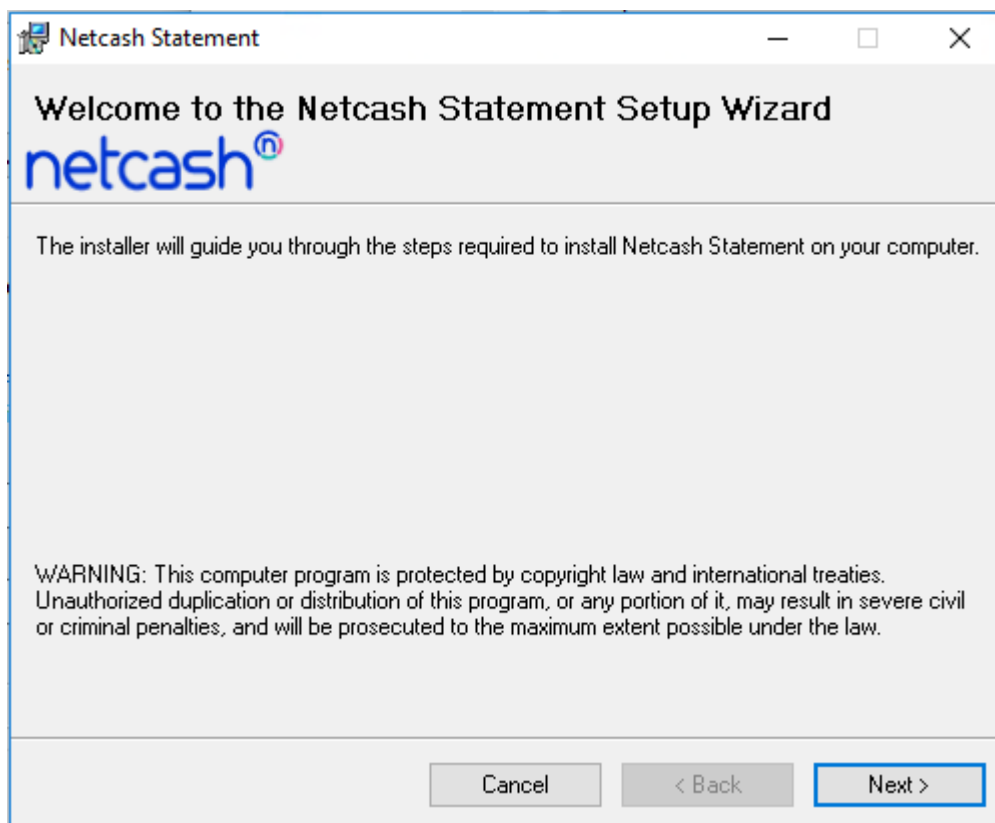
Netcash Statement

Welcome to the Netcash Statement Setup Wizard

netcash

The installer will guide you through the steps required to install Netcash Statement on your computer.

WARNING: This computer program is protected by copyright law and international treaties. Unauthorized duplication or distribution of this program, or any portion of it, may result in severe civil or criminal penalties, and will be prosecuted to the maximum extent possible under the law.

Cancel

< Back

Next >